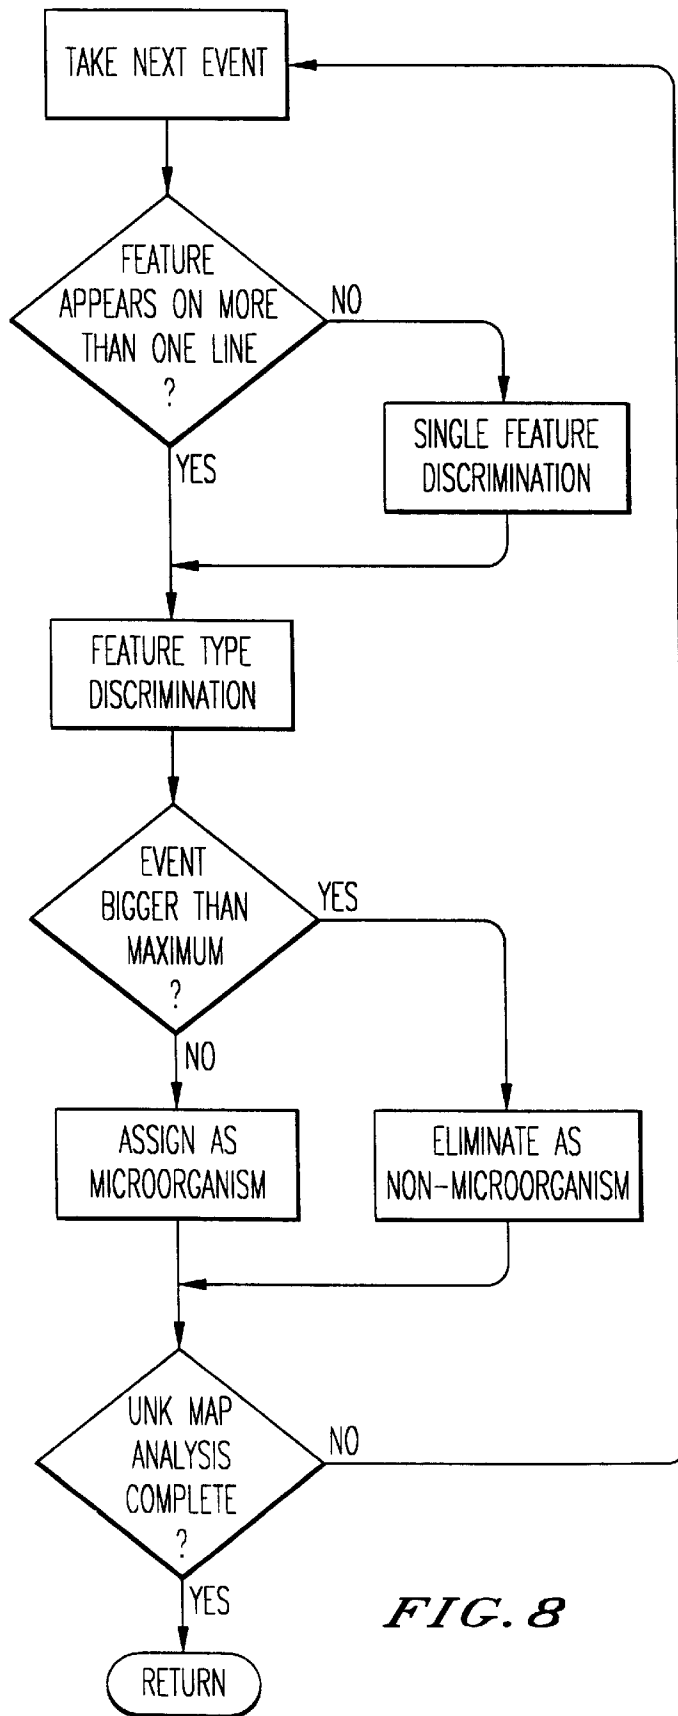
TAKE NEXT EVENT

FEATURE APPEARS ON MORE THAN ONE LINE ?

NO

SINGLE FEATURE DISCRIMINATION

YES

FEATURE TYPE DISCRIMINATION

EVENT BIGGER THAN MAXIMUM ?

YES

NO

ASSIGN AS MICROORGANISM

ELIMINATE AS NON-MICROORGANISM

UNK MAP ANALYSIS COMPLETE ?

NO

YES

RETURN

FIG. 8